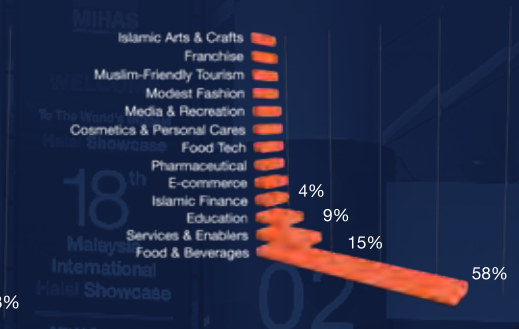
MIHAS

Islamic Arts & Crafts
Franchise
Muslim-Friendly Tourism
Modest Fashion
Media & Recreation
Cosmetics & Personal Cares
Food Tech
Pharmaceutical
E-commerce
Islamic Finance
Education
Services & Enablers
Food & Beverages

4%
9%
15%
58%

To The World's
Halal Showcase
18th
Malaysia
International
Halal Showcase
02
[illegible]8%